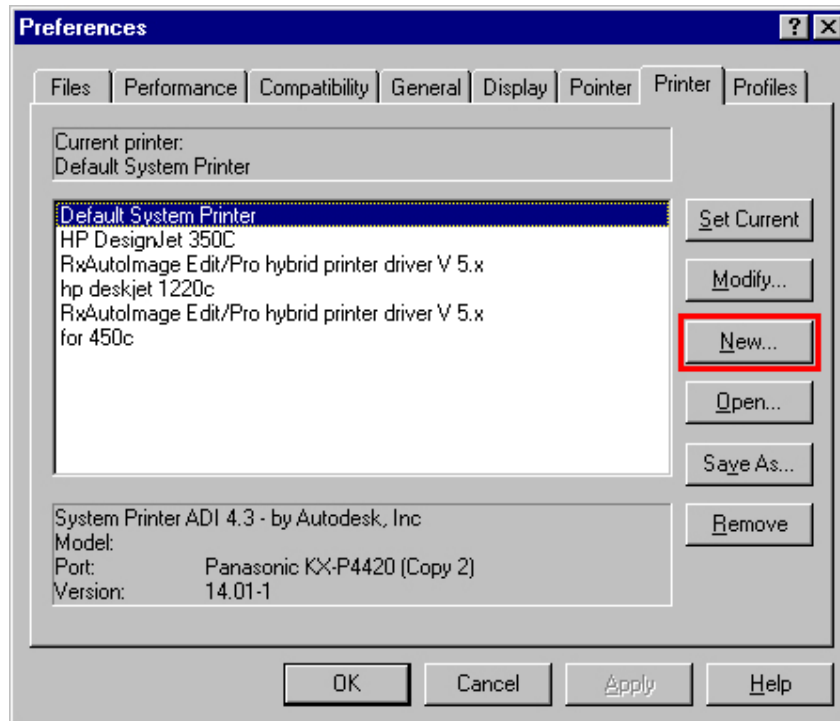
Preferences

?

Files | Performance | Compatibility | General | Display | Pointer | Printer | Profiles

Current printer:
Default System Printer

Default System Printer
HP DesignJet 350C
RxAutoImage Edit/Pro hybrid printer driver V 5.x
hp deskjet 1220c
RxAutoImage Edit/Pro hybrid printer driver V 5.x
for 450c

Set Current

Modify...

New...

Open...

Save As...

Remove

System Printer ADI 4.3 - by Autodesk, Inc
Model:
Port: Panasonic KX-P4420 (Copy 2)
Version: 14.01-1

OK

Cancel

Apply

Help